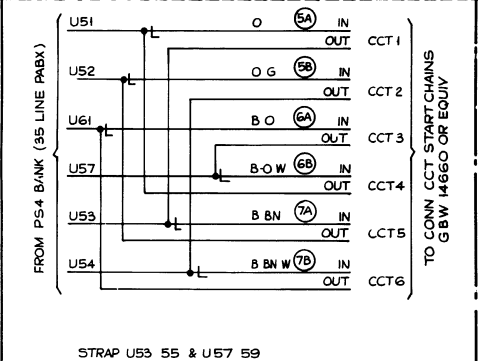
FROM PS4 BANK (35 LINE PABX)

U51
U52
U61
U57
U53
U54

L
L
L
L
L
L

O 5A IN
OUT CCT 1
O G 5B IN
OUT CCT 2
B O 6A IN
OUT CCT 3
B-O W 6B IN
OUT CCT4
B BN 7A IN
OUT CCT5
B BN W 7B IN
OUT CCT6

TO CONN CCT START CHAINS G B W 14660 OR EQUIV

STRAP U53 55 & U57 59